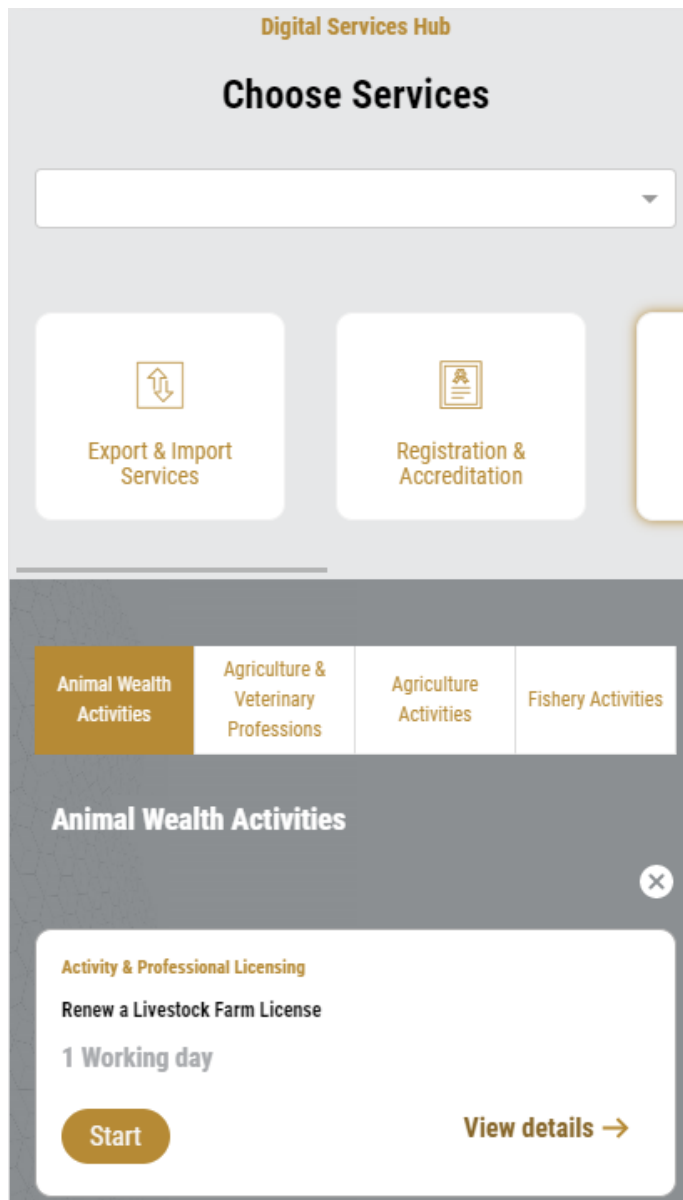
Digital Services Hub

Choose Services

Export & Import Services

Registration & Accreditation

Animal Wealth Activities

Agriculture & Veterinary Professions

Agriculture Activities

Fishery Activities

Animal Wealth Activities

Activity & Professional Licensing

Renew a Livestock Farm License

1 Working day

Start

View details →